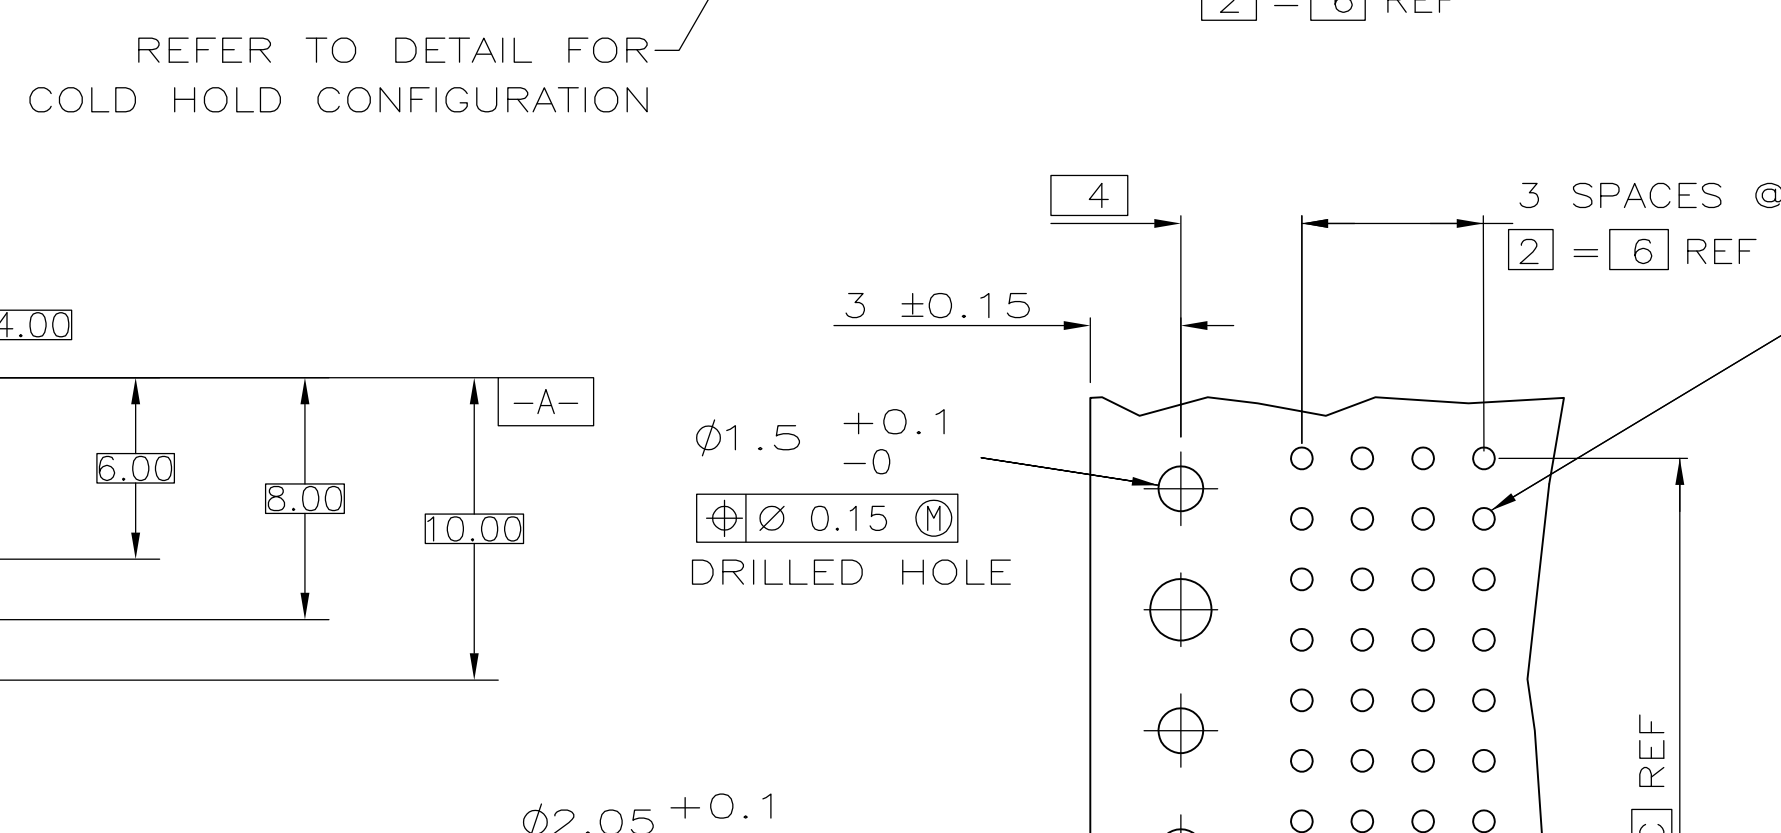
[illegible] = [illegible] REF

REFER TO DETAIL FOR COLD HOLD CONFIGURATION

4

3 SPACES @

2 = 6 REF

3 ±0.15

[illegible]4.00

-A-

6.00

8.00

10.00

$\phi 1.5 \begin{smallmatrix} +0.1 \\ -0 \end{smallmatrix}$

⌖ Ø 0.15 Ⓜ

DRILLED HOLE

REF

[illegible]

$\phi 2.05 +0.1$